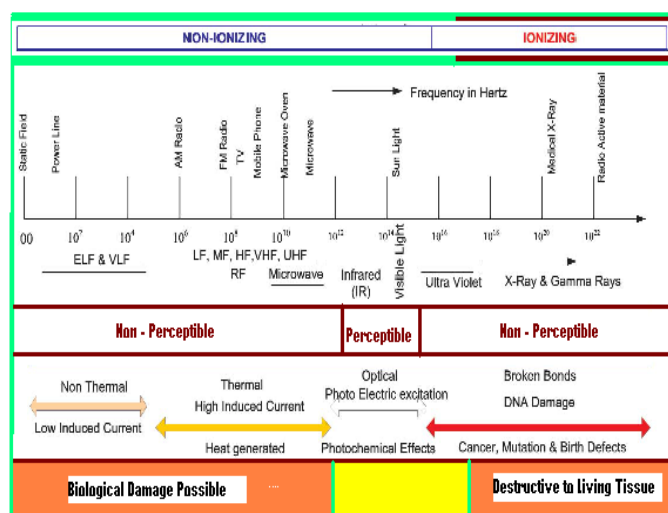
NON-IONIZING

IONIZING

Frequency in Hertz

Static Field
Power Line
AM Radio
FM Radio
TV
Mobile Phone
Microwave Oven
Microwave
Sun Light
Medical X-Ray
Radio Active material

00
$10^{2}$
$10^{4}$
$10^{6}$
$10^{8}$
$10^{10}$
$10^{12}$
$10^{14}$
$10^{16}$
$10^{18}$
$10^{20}$
$10^{22}$

ELF & VLF

LF, MF, HF,VHF, UHF
RF

Microwave

Infrared (IR)

Visible Light

Ultra Violet

X-Ray & Gamma Rays

Non - Perceptible

Perceptible

Non - Perceptible

Non Thermal

Low Induced Current

Thermal
High Induced Current

Heat generated

Optical
Photo Electric excitation

Photochemical Effects

Broken Bonds
DNA Damage

Cancer, Mutation & Birth Defects

Biological Damage Possible

Destructive to Living Tissue